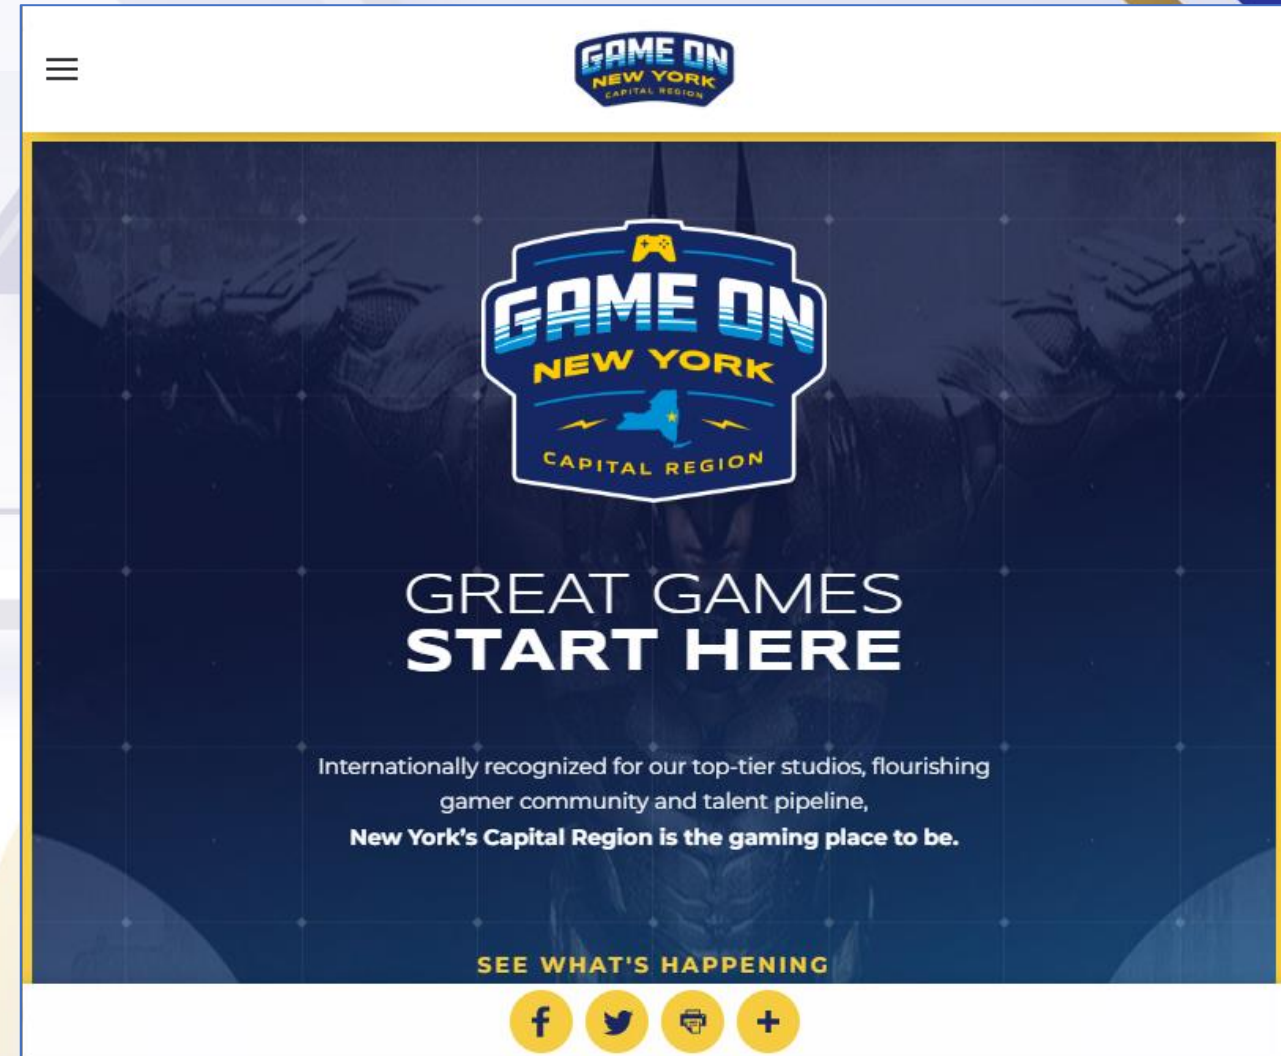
GAME ON
NEW YORK
CAPITAL REGION

GAME ON
NEW YORK
CAPITAL REGION

GREAT GAMES
START HERE

Internationally recognized for our top-tier studios, flourishing gamer community and talent pipeline,
**New York's Capital Region is the gaming place to be.**

SEE WHAT'S HAPPENING

f
+